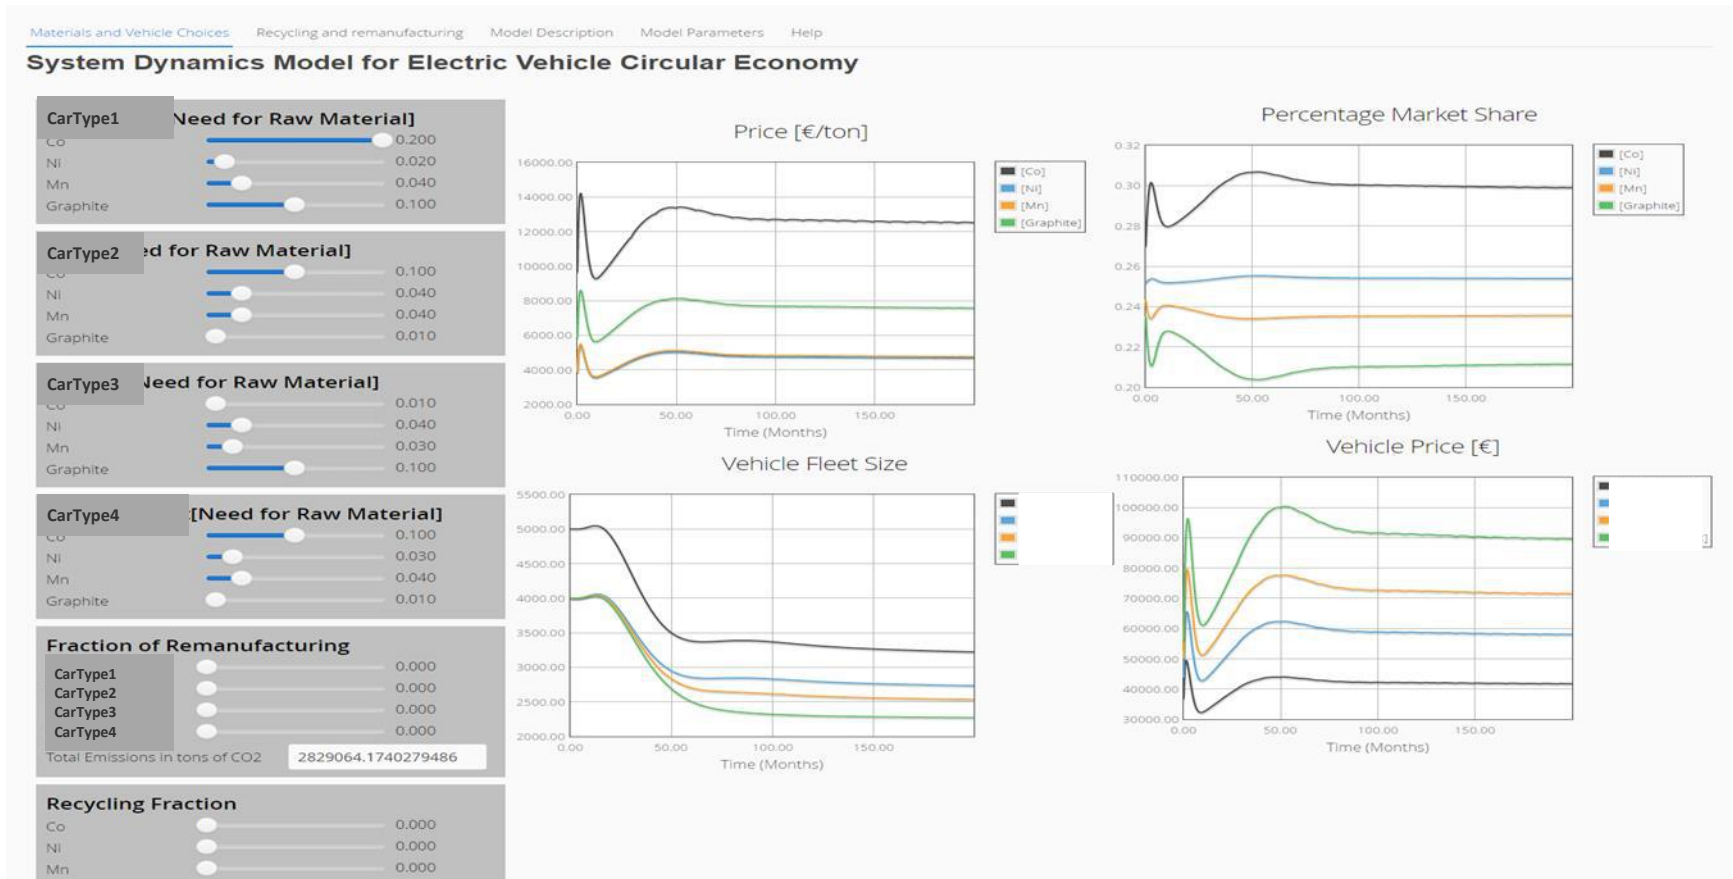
Materials and Vehicle Choices Recycling and remanufacturing Model Description Model Parameters Help

System Dynamics Model for Electric Vehicle Circular Economy

CarType1 Need for Raw Material]
Co 0.200
Ni 0.020
Mn 0.040
Graphite 0.100

CarType2 ed for Raw Material]
Co 0.100
Ni 0.040
Mn 0.040
Graphite 0.010

CarType3 Need for Raw Material]
Co 0.010
Ni 0.040
Mn 0.030
Graphite 0.100

CarType4 [Need for Raw Material]
Co 0.100
Ni 0.030
Mn 0.040
Graphite 0.010

Fraction of Remanufacturing
CarType1 0.000
CarType2 0.000
CarType3 0.000
CarType4 0.000
Total Emissions in tons of CO2 2829064.1740279486

Recycling Fraction
Co 0.000
Ni 0.000
Mn 0.000

Price [€/ton]
16000.00
14000.00
12000.00
10000.00
8000.00
6000.00
4000.00
2000.00
0.00 50.00 100.00 150.00
Time (Months)
[Co]
[Ni]
[Mn]
[Graphite]

Percentage Market Share
0.32
0.30
0.28
0.26
0.24
0.22
0.20
0.00 50.00 100.00 150.00
Time (Months)
[Co]
[Ni]
[Mn]
[Graphite]

Vehicle Fleet Size
5500.00
5000.00
4500.00
4000.00
3500.00
3000.00
2500.00
2000.00
0.00 50.00 100.00 150.00
Time (Months)

Vehicle Price [€]
110000.00
100000.00
90000.00
80000.00
70000.00
60000.00
50000.00
40000.00
30000.00
0.00 50.00 100.00 150.00
Time (Months)